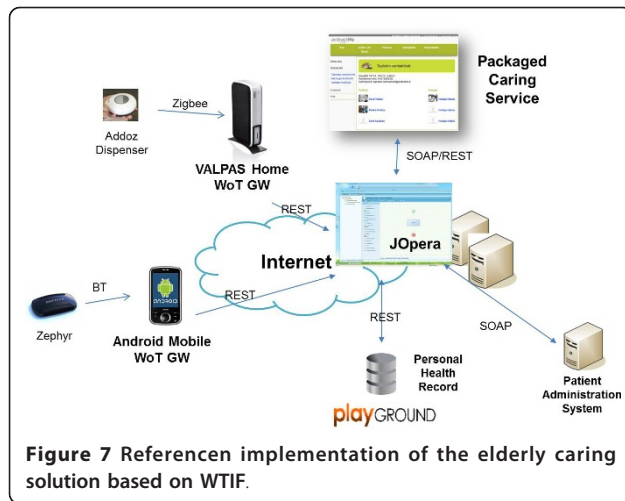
Packaged Caring Service

Zigbee

Addoz Dispenser

VALPAS Home WoT GW

SOAP/REST

REST

JOpera

Internet

BT

REST

Zephyr

Android Mobile WoT GW

REST

SOAP

Personal Health Record

playGROUND

Patient Administration System

**Figure 7** Referencen implementation of the elderly caring solution based on WTIF.